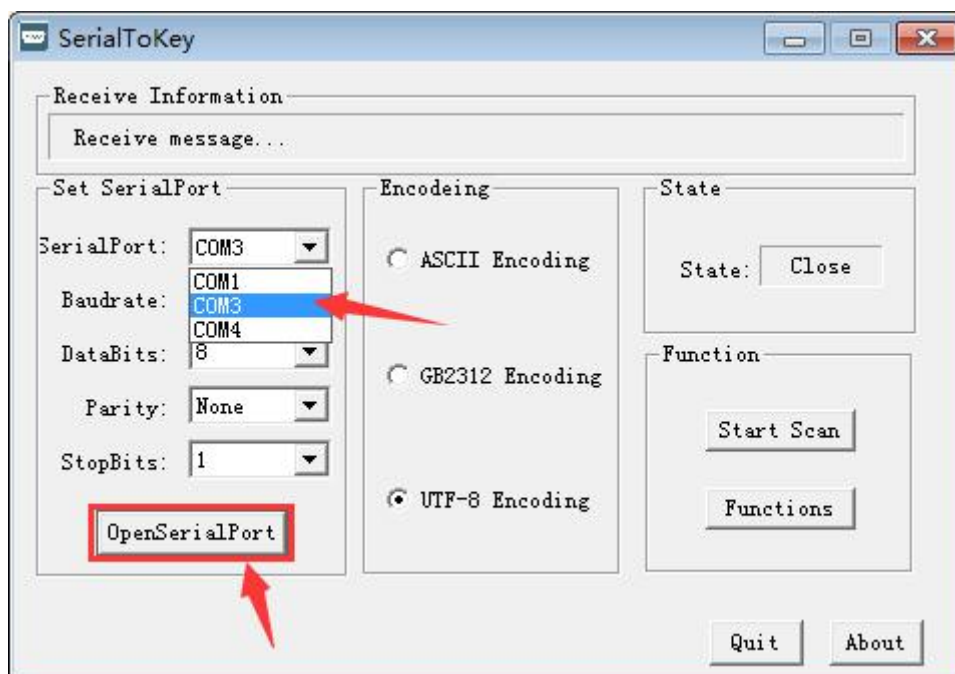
SerialToKey

Receive Information

Receive message...

Set SerialPort

SerialPort: COM3

COM1
COM3
COM4

Baudrate:

DataBits: 8

Parity: None

StopBits: 1

OpenSerialPort

Encodeing

ASCII Encoding

GB2312 Encoding

UTF-8 Encoding

State

State: Close

Function

Start Scan

Functions

Quit

About